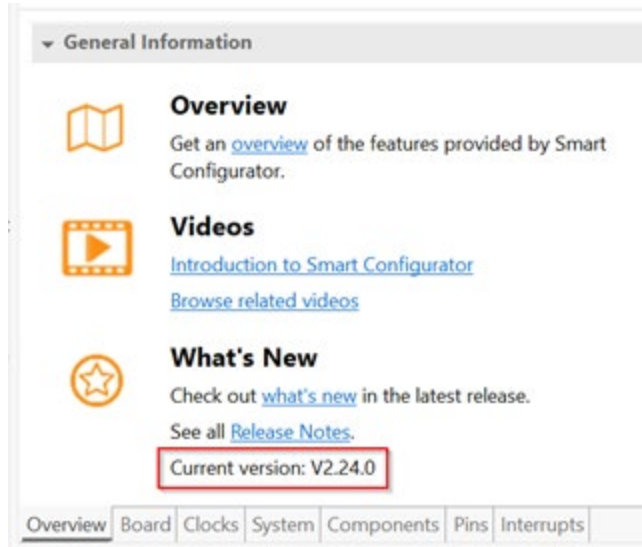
General Information

Overview
Get an overview of the features provided by Smart Configurator.

Videos
Introduction to Smart Configurator
Browse related videos

What's New
Check out what's new in the latest release.
See all Release Notes.
Current version: V2.24.0

Overview | Board | Clocks | System | Components | Pins | Interrupts